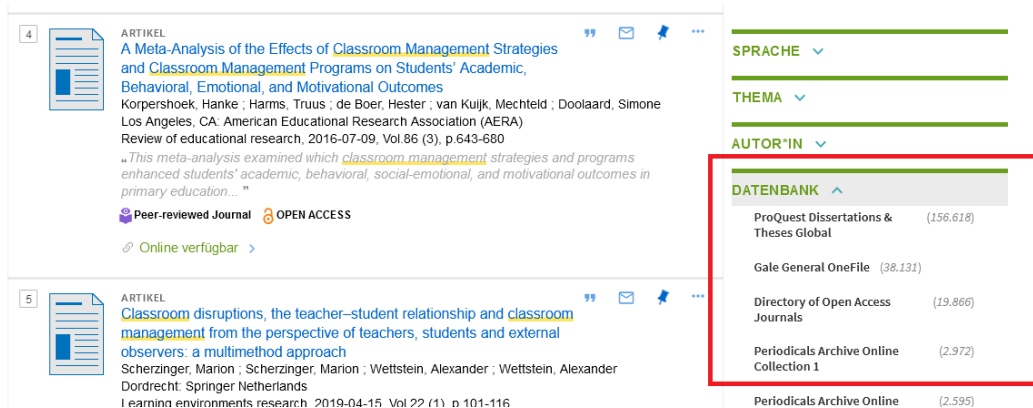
4

ARTIKEL

A Meta-Analysis of the Effects of Classroom Management Strategies and Classroom Management Programs on Students' Academic, Behavioral, Emotional, and Motivational Outcomes

Korpershoek, Hanke ; Harms, Truus ; de Boer, Hester ; van Kuijk, Mechteld ; Doolaard, Simone

Los Angeles, CA: American Educational Research Association (AERA)

Review of educational research, 2016-07-09, Vol.86 (3), p.643-680

„This meta-analysis examined which classroom management strategies and programs enhanced students' academic, behavioral, social-emotional, and motivational outcomes in primary education... "

Peer-reviewed Journal OPEN ACCESS

Online verfügbar >

5

ARTIKEL

Classroom disruptions, the teacher–student relationship and classroom management from the perspective of teachers, students and external observers: a multimethod approach

Scherzinger, Marion ; Scherzinger, Marion ; Wettstein, Alexander ; Wettstein, Alexander

Dordrecht: Springer Netherlands

Learning environments research, 2019-04-15, Vol.22 (1), p.101-116

SPRACHE

THEMA

AUTOR*IN

DATENBANK

ProQuest Dissertations & Theses Global (156.618)

Gale General OneFile (38.131)

Directory of Open Access Journals (19.866)

Periodicals Archive Online Collection 1 (2.972)

Periodicals Archive Online (2.595)